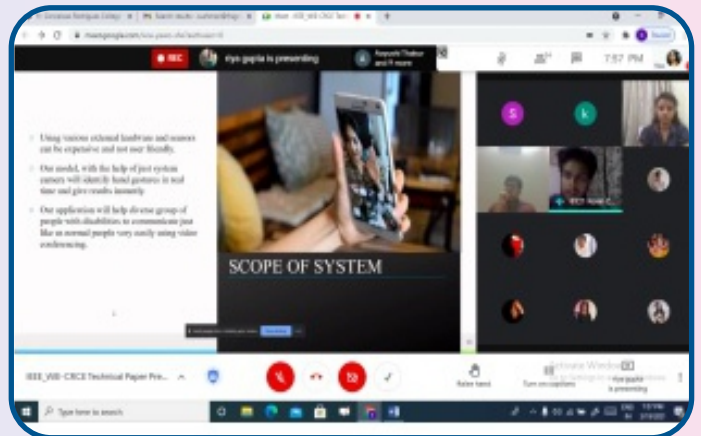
REC

riya gupta is presenting

Aayushi Thakur and 9 more

7:57 PM

Using various external hardware and sensors can be expensive and not user friendly.

Our model, with the help of just system camera will identify hand gestures in real time and give results instantly.

Our application will help diverse group of people with disabilities to communicate just like as normal people very easily using video conferencing.

SCOPE OF SYSTEM

S

k

IEEE_VIII-CRCE Technical Paper Pre...

Raise hand

Turn on captions

riya gupta is presenting

Activate Windows

Type here to search